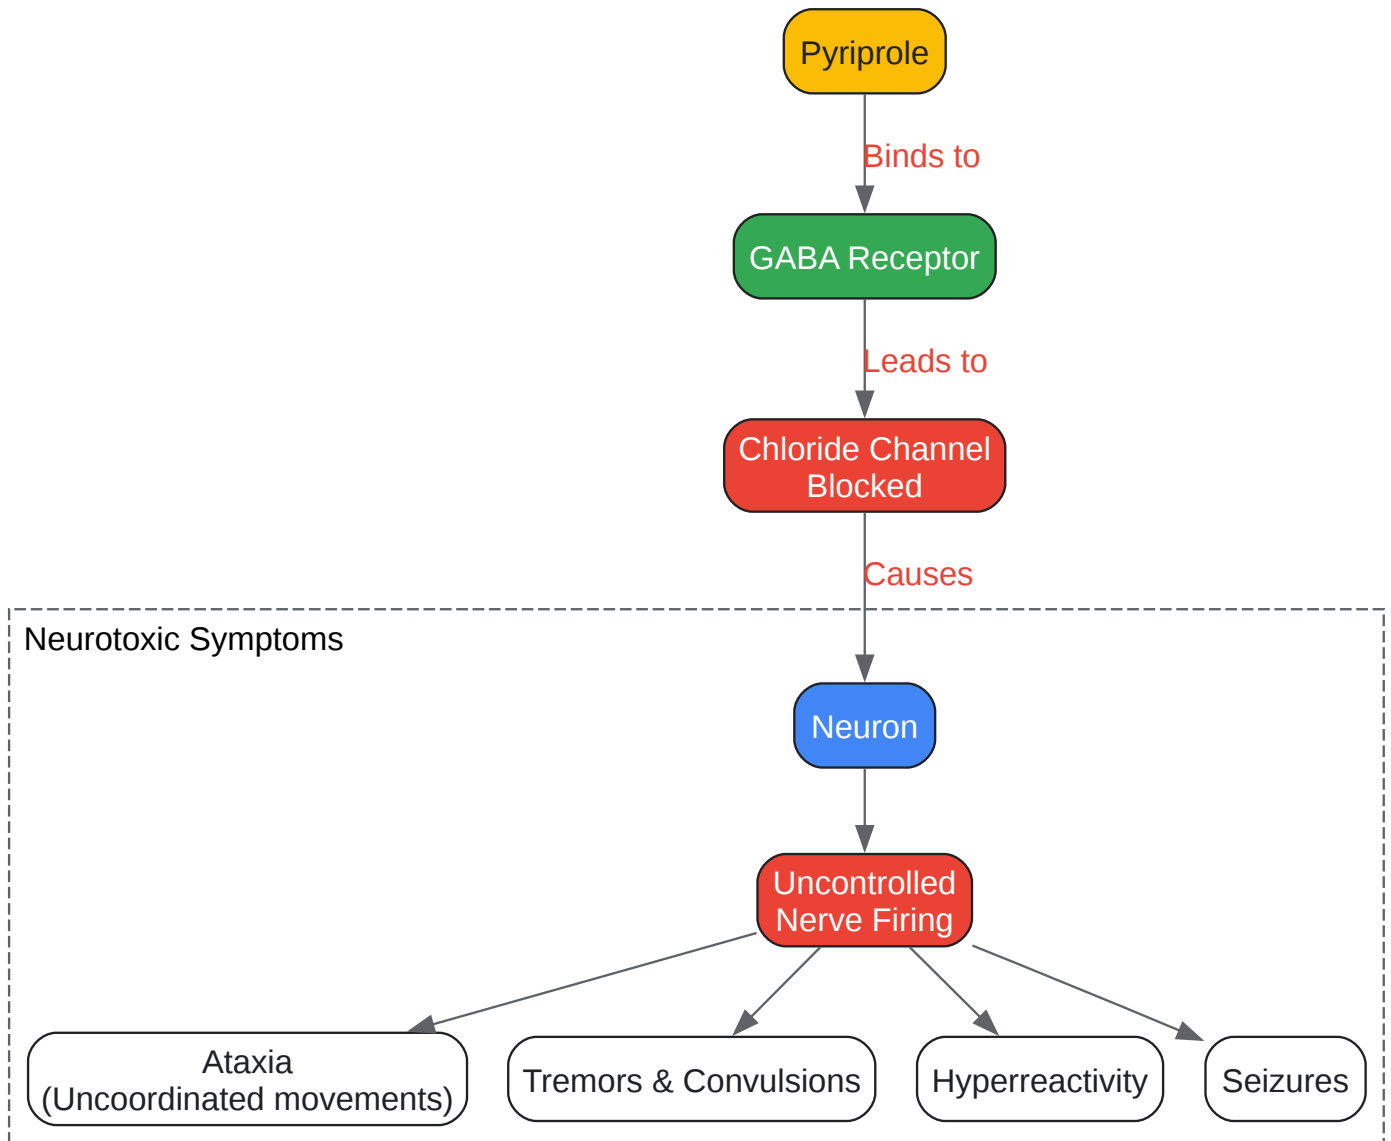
Pyriprole

Binds to

GABA Receptor

Leads to

Chloride Channel Blocked

Causes

Neurotoxic Symptoms

Neuron

Uncontrolled Nerve Firing

Ataxia (Uncoordinated movements)

Tremors & Convulsions

Hyperreactivity

Seizures